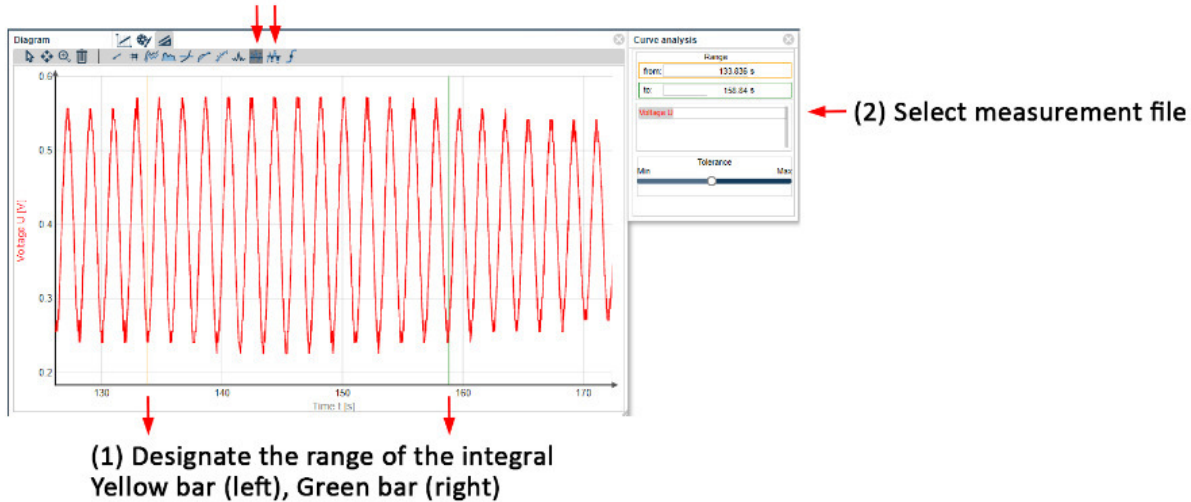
Diagram

Curve analysis

Range

from: 133.836 s

to: 158.84 s

Voltage U

Tolerance

Min Max

(2) Select measurement file

0.6

0.5

0.4

0.3

0.2

Voltage U [V]

130 140 150 160 170

Time t [s]

(1) Designate the range of the integral
Yellow bar (left), Green bar (right)